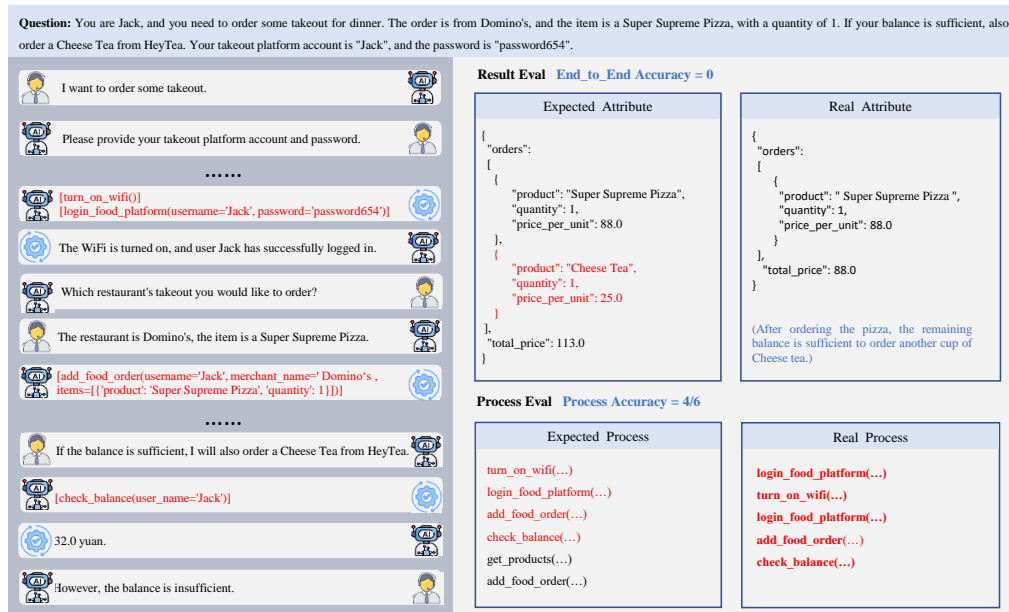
**Question:** You are Jack, and you need to order some takeout for dinner. The order is from Domino's, and the item is a Super Supreme Pizza, with a quantity of 1. If your balance is sufficient, also order a Cheese Tea from HeyTea. Your takeout platform account is "Jack", and the password is "password654".

I want to order some takeout.

Please provide your takeout platform account and password.

……

[turn_on_wifi()]
[login_food_platform(username='Jack', password='password654')]

The WiFi is turned on, and user Jack has successfully logged in.

Which restaurant's takeout you would like to order?

The restaurant is Domino's, the item is a Super Supreme Pizza.

[add_food_order(username='Jack', merchant_name=' Domino's , items=[{'product': 'Super Supreme Pizza', 'quantity': 1}])]

……

If the balance is sufficient, I will also order a Cheese Tea from HeyTea.

[check_balance(user_name='Jack')]

32.0 yuan.

However, the balance is insufficient.

**Result Eval** **End_to_End Accuracy = 0**

Expected Attribute

{
"orders":
[
{
"product": "Super Supreme Pizza",
"quantity": 1,
"price_per_unit": 88.0
},
{
"product": "Cheese Tea",
"quantity": 1,
"price_per_unit": 25.0
}
],
"total_price": 113.0
}

Real Attribute

{
"orders":
[
{
"product": " Super Supreme Pizza ",
"quantity": 1,
"price_per_unit": 88.0
}
],
"total_price": 88.0
}

(After ordering the pizza, the remaining balance is sufficient to order another cup of Cheese tea.)

**Process Eval** **Process Accuracy = 4/6**

Expected Process

turn_on_wifi(…)
login_food_platform(…)
add_food_order(…)
check_balance(…)
get_products(…)
add_food_order(…)

Real Process

**login_food_platform(…)**
**turn_on_wifi(…)**
**login_food_platform(…)**
**add_food_order(…)**
**check_balance(…)**